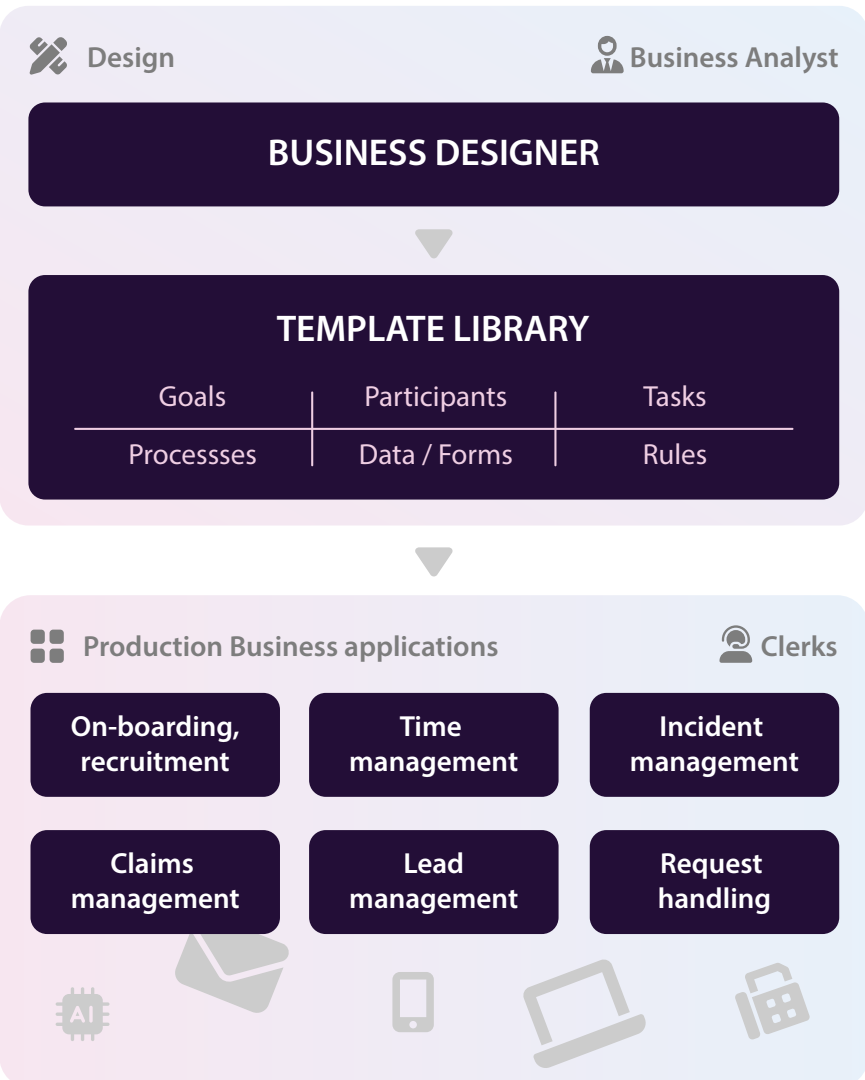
Design

Business Analyst

BUSINESS DESIGNER

TEMPLATE LIBRARY

| Goals | Participants | Tasks |
|---|---|---|
| Processses | Data / Forms | Rules |

Production Business applications

Clerks

On-boarding, recruitment

Time management

Incident management

Claims management

Lead management

Request handling

AI